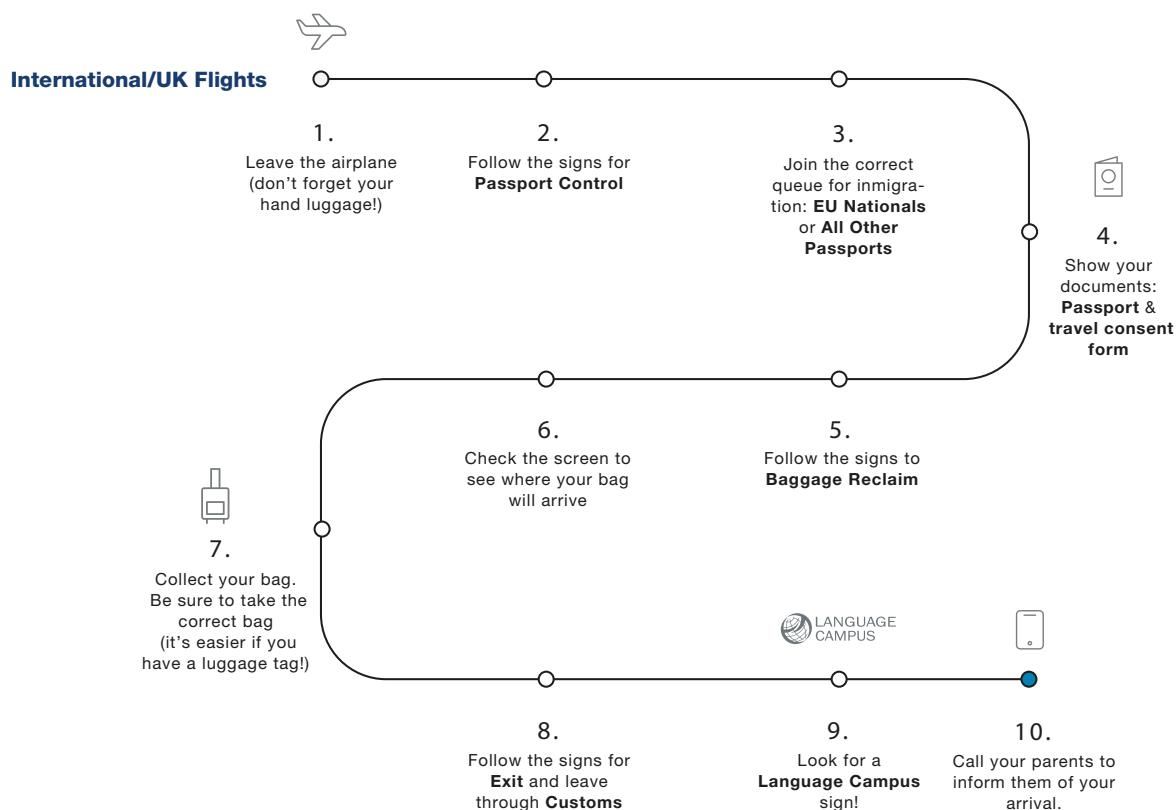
International/UK Flights

1.
Leave the airplane (don't forget your hand luggage!)

2.
Follow the signs for **Passport Control**

3.
Join the correct queue for inmigration: **EU Nationals** or **All Other Passports**

4.
Show your documents: **Passport** & **travel consent form**

5.
Follow the signs to **Baggage Reclaim**

6.
Check the screen to see where your bag will arrive

7.
Collect your bag. Be sure to take the correct bag (it's easier if you have a luggage tag!)

LANGUAGE CAMPUS

8.
Follow the signs for **Exit** and leave through **Customs**

9.
Look for a **Language Campus** sign!

10.
Call your parents to inform them of your arrival.